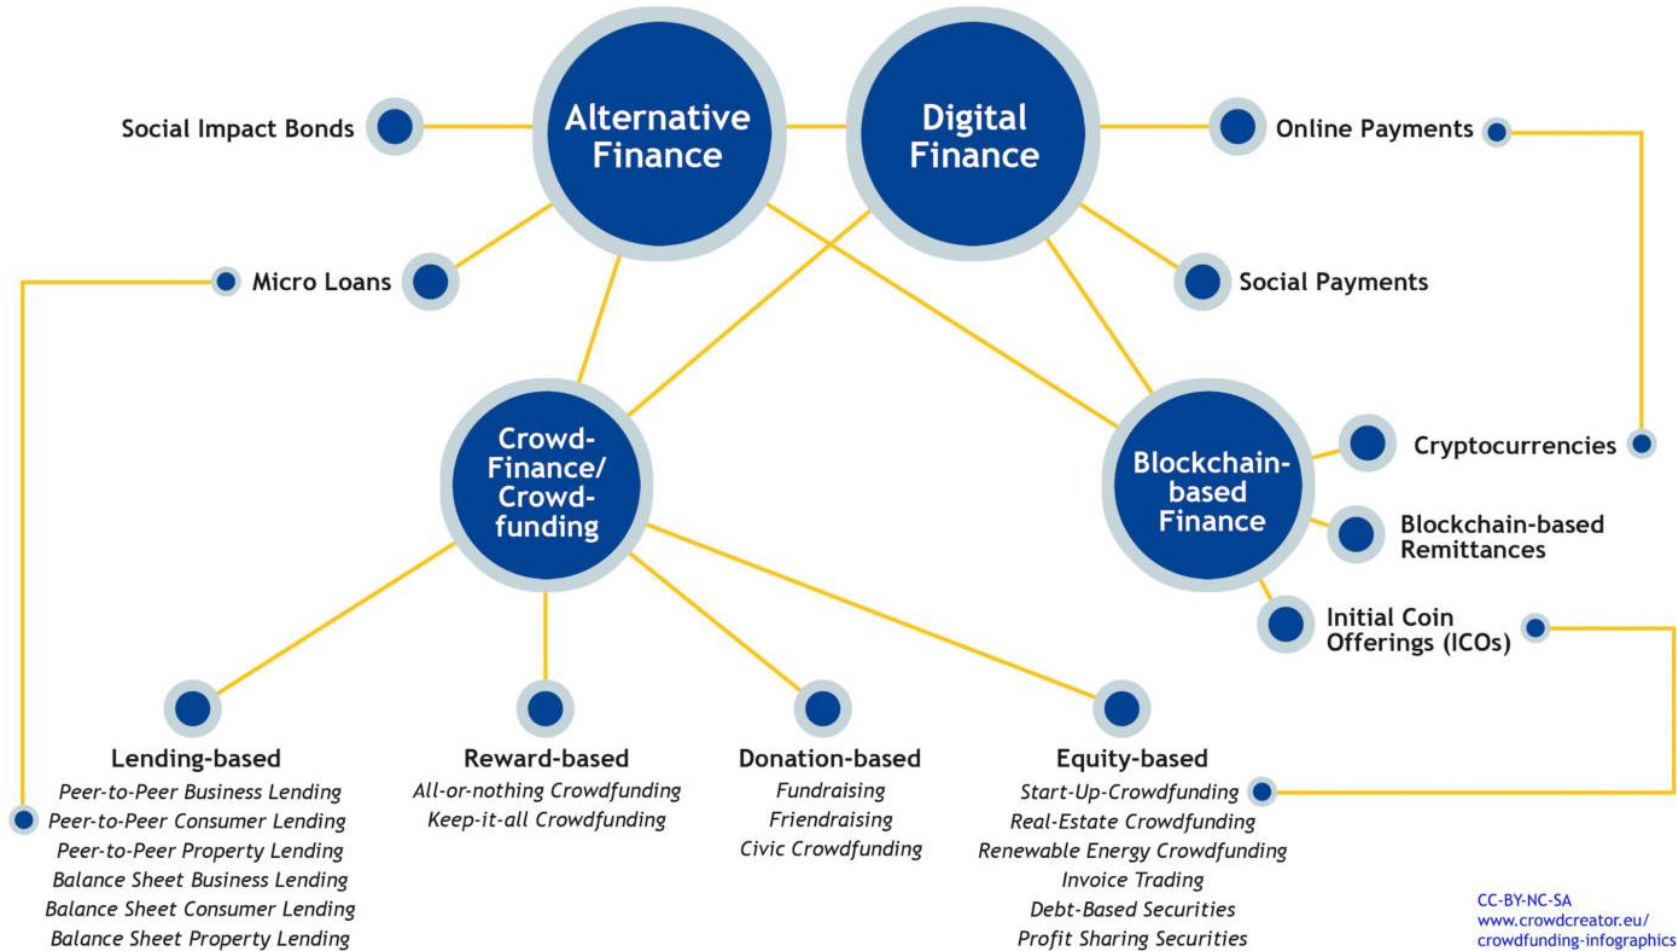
Alternative Finance

Digital Finance

Social Impact Bonds

Online Payments

Micro Loans

Social Payments

Crowd-Finance/ Crowd-funding

Blockchain-based Finance

Cryptocurrencies

Blockchain-based Remittances

Initial Coin Offerings (ICOs)

Lending-based
Peer-to-Peer Business Lending
Peer-to-Peer Consumer Lending
Peer-to-Peer Property Lending
Balance Sheet Business Lending
Balance Sheet Consumer Lending
Balance Sheet Property Lending

Reward-based
All-or-nothing Crowdfunding
Keep-it-all Crowdfunding

Donation-based
Fundraising
Friendraising
Civic Crowdfunding

Equity-based
Start-Up-Crowdfunding
Real-Estate Crowdfunding
Renewable Energy Crowdfunding
Invoice Trading
Debt-Based Securities
Profit Sharing Securities

CC-BY-NC-SA
www.crowdcreator.eu/
crowdfunding-infographics